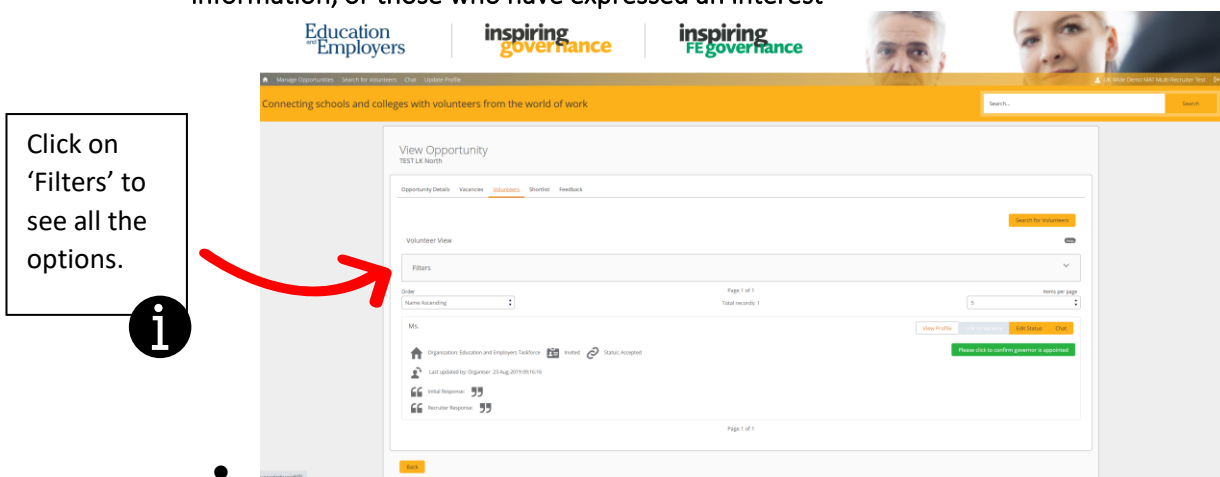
information, of those who have expressed an interest

Education and Employers

inspiring governance

inspiring FE governance

Manage Opportunities Search for Volunteers Chat Update Profile

UK Wide Demo MAT Multi-Recruiter Test

Connecting schools and colleges with volunteers from the world of work

Search...

Search

Click on 'Filters' to see all the options.

View Opportunity
TEST LK North

Opportunity Details Vacancies Volunteers Shortlist Feedback

Search for Volunteers

Volunteer View

Filters

Order
Name Ascending

Page 1 of 1
Total records: 1

Items per page
5

Ms.

View Profile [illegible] Edit Status Chat

Organization: Education and Employers Taskforce Invited Status: Accepted

Please click to confirm governor is appointed

Last updated by: Organiser 23-Aug-2019 09:16:16

Initial Response:

Recruiter Response:

Page 1 of 1

Back